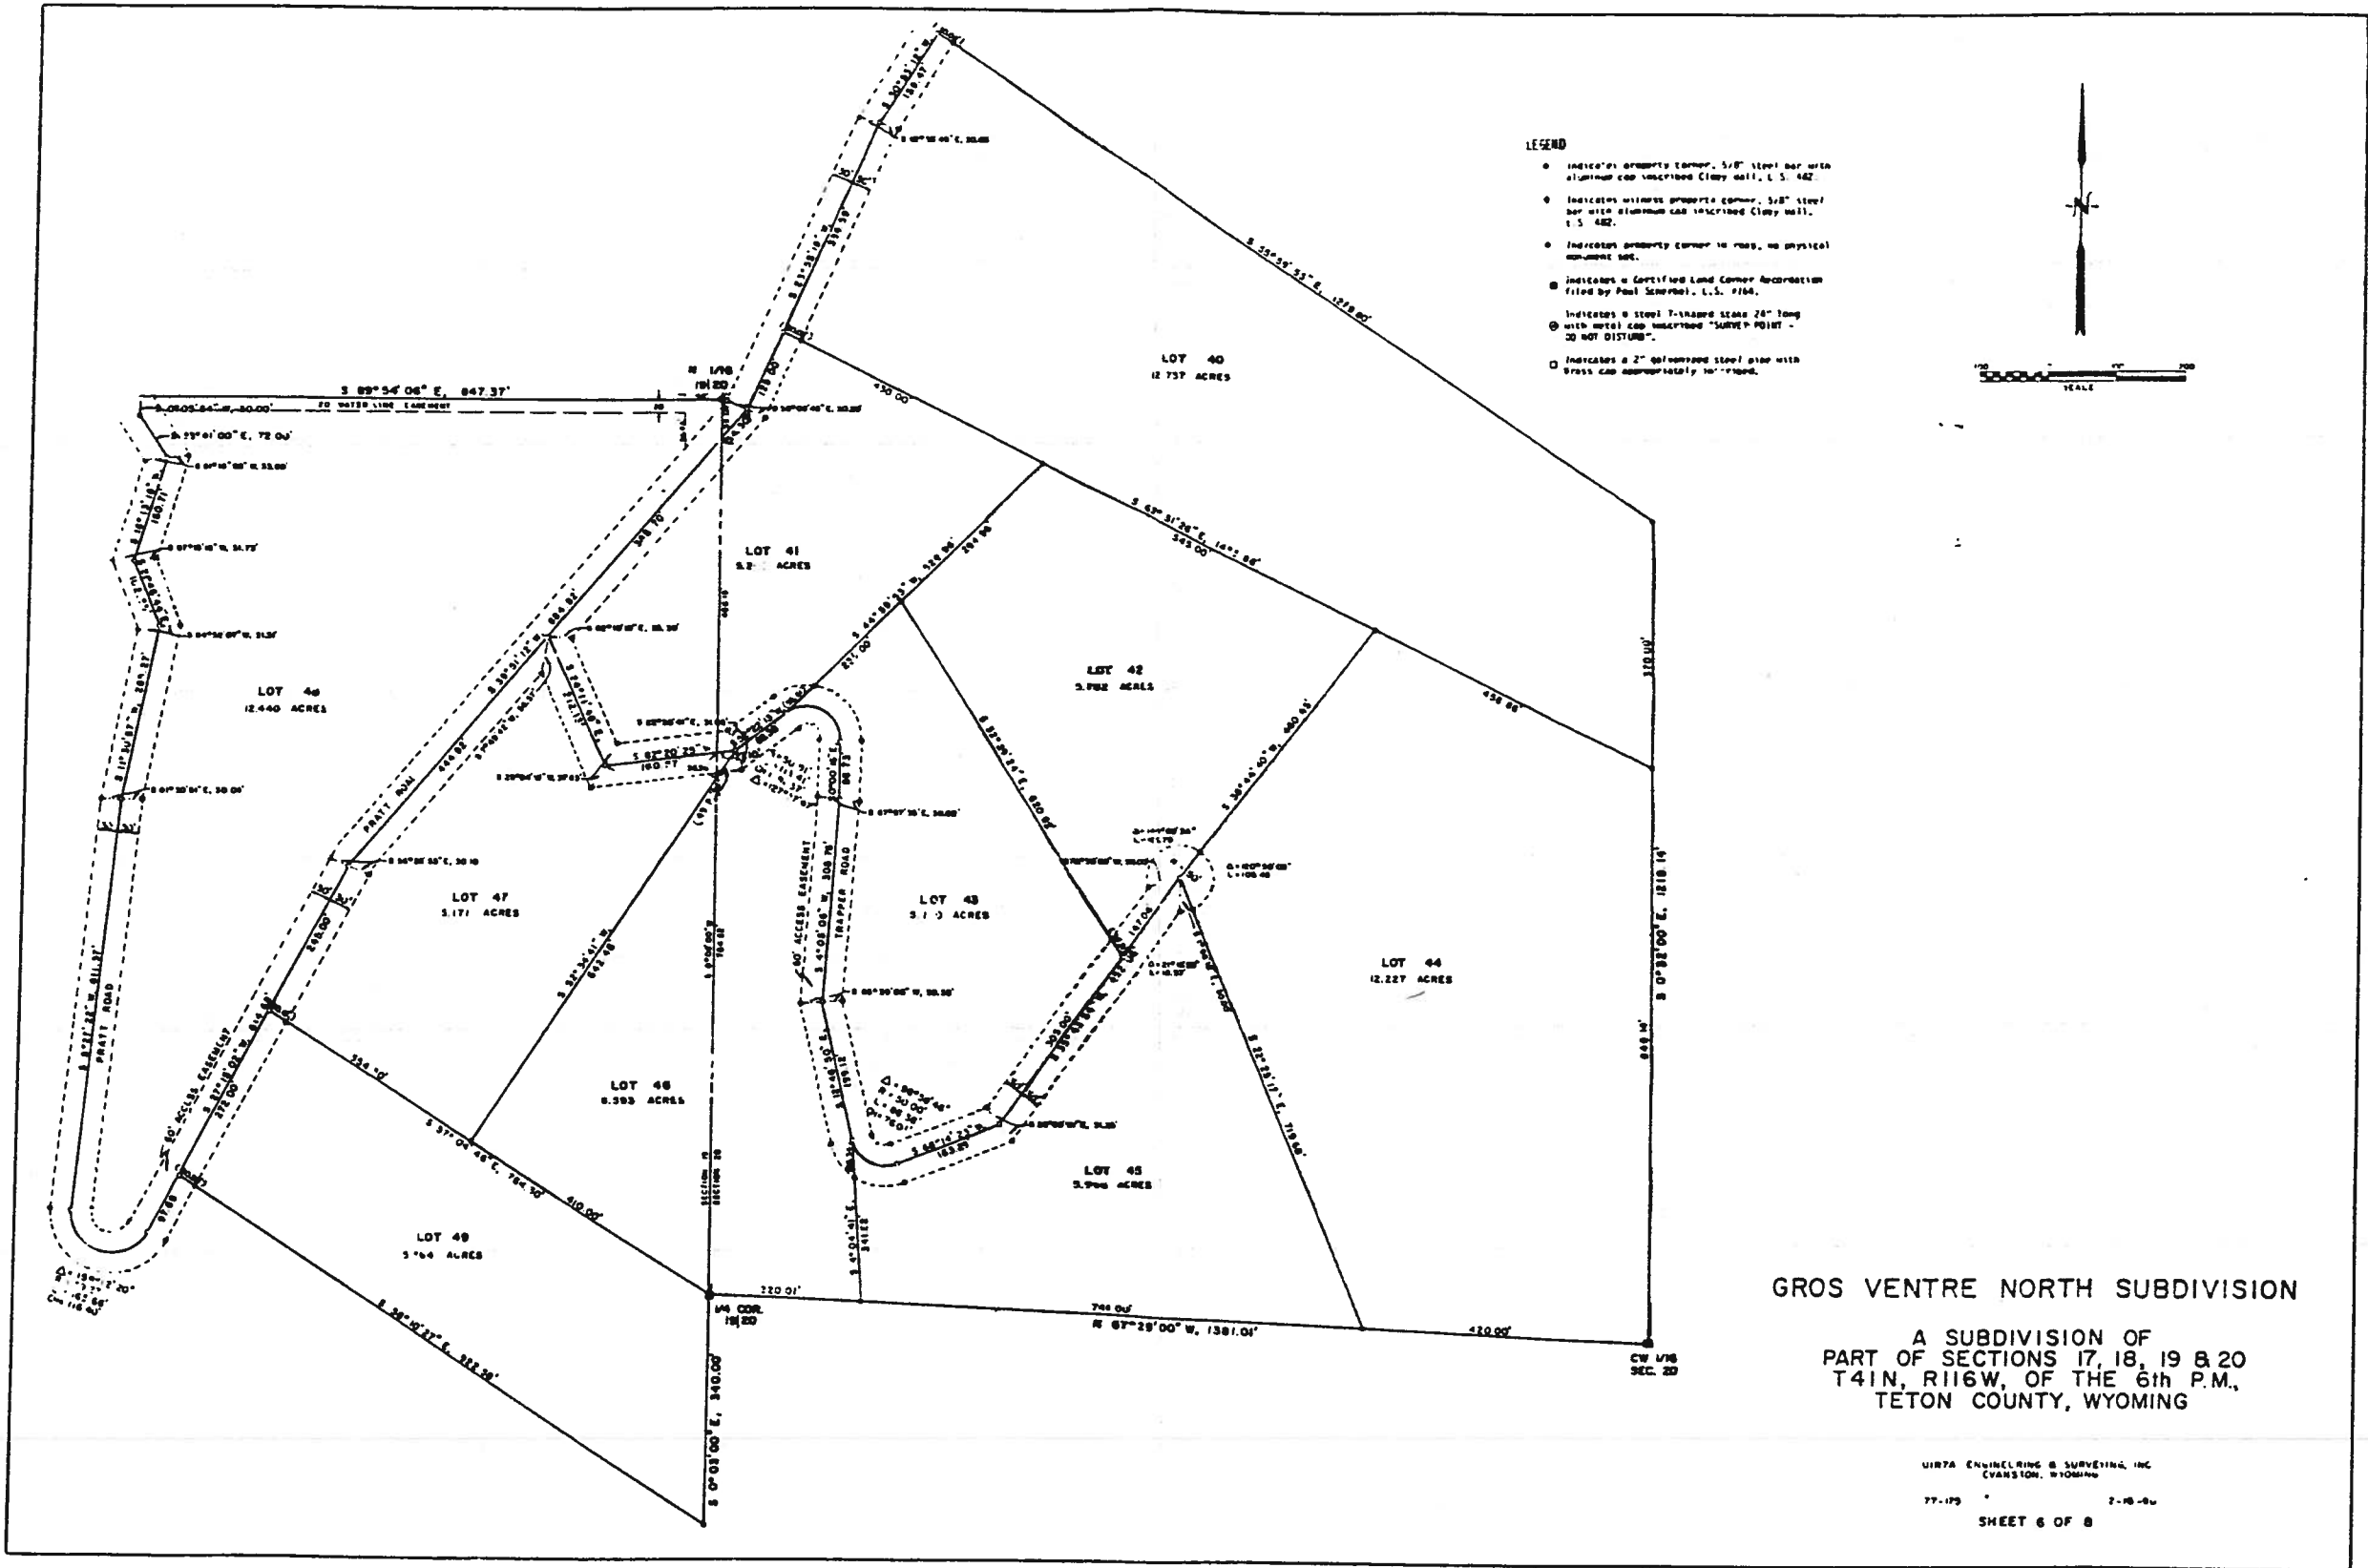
LEGEND

Indicates property corner, 5/8" steel bar with aluminum cap inscribed Clowy Wall, L.S. 482.

Indicates witness property corner, 5/8" steel bar with aluminum cap inscribed Clowy Wall, L.S. 482.

Indicates property corner in road, no physical monument set.

Indicates a Certified Land Corner Recordation filed by Paul Scherbel, L.S. #164.

Indicates a steel T-shaped stake 24" long with metal cap inscribed "SURVEY POINT - DO NOT DISTURB".

Indicates a 2" galvanized steel pipe with brass cap appropriately inscribed.

N

SCALE

S 89°54'06" E, 847.37'

N 1/16
19|20

20' WATER LINE EASEMENT

S 35°59'53" E, 1279.80'

LOT 40
12.737 ACRES

LOT 41
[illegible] ACRES

LOT 42
5.982 ACRES

LOT 43
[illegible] ACRES

LOT 44
12.227 ACRES

LOT 45
5.9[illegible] ACRES

LOT 46
12.440 ACRES

LOT 47
5.171 ACRES

LOT 48
6.393 ACRES

LOT 49
5.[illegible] ACRES

PRATT ROAD

TRAPPER ROAD

60' ACCESS EASEMENT

S 62°51'26" E, 14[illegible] 86'

S 0°02'00" E, 1218.19'

S 37°04'46" E, 764.30'

S 38°10'27" E, 922.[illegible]'

S 0°02'00" E, 340.00'

N 87°29'00" W, 1381.01'

1/4 COR.
19|20

CW 1/16
SEC. 20

SECTION 19
SECTION 20

GROS VENTRE NORTH SUBDIVISION

A SUBDIVISION OF
PART OF SECTIONS 17, 18, 19 & 20
T41N, R116W, OF THE 6th P.M.,
TETON COUNTY, WYOMING

UINTA ENGINEERING & SURVEYING, INC
EVANSTON, WYOMING

77-179 2-16-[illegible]

SHEET 6 OF 8